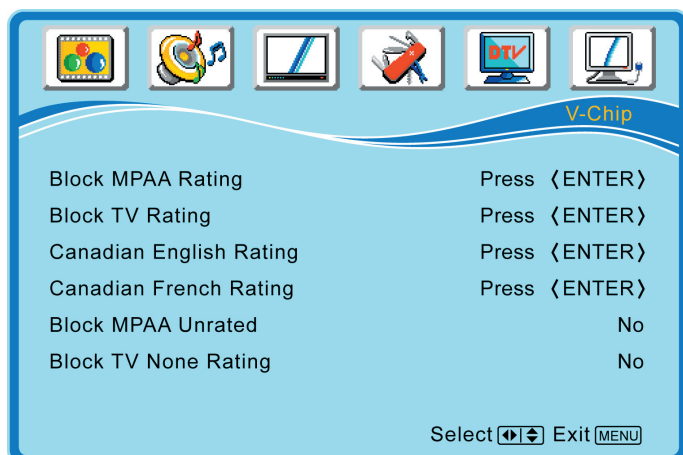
DTV

V-Chip

Block MPAA Rating Press 《ENTER》
Block TV Rating Press 《ENTER》
Canadian English Rating Press 《ENTER》
Canadian French Rating Press 《ENTER》
Block MPAA Unrated No
Block TV None Rating No

Select Exit MENU